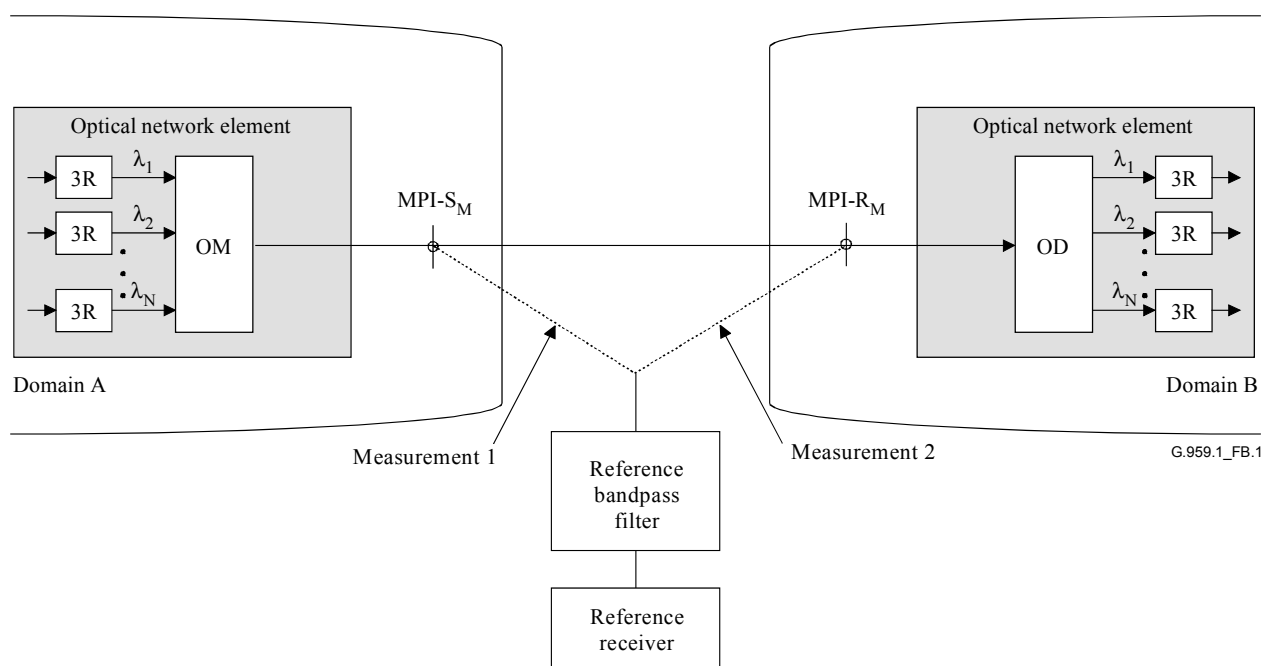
Optical network element

3R $\lambda_1$
3R $\lambda_2$
3R $\lambda_N$
OM

MPI-$S_M$

MPI-$R_M$

Optical network element

OD
$\lambda_1$ 3R
$\lambda_2$ 3R
$\lambda_N$ 3R

Domain A

Domain B

Measurement 1

Measurement 2

G.959.1_FB.1

Reference bandpass filter

Reference receiver